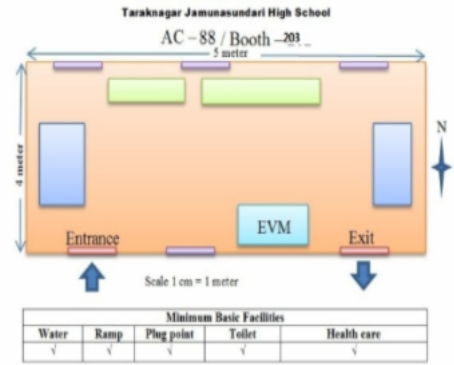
Taraknagar Jamunasundari High School

AC – 88 / Booth – 203

5 meter

4 meter

N

EVM

Entrance

Exit

Scale 1 cm = 1 meter

| Minimum Basic Facilities | | | | |
|---|---|---|---|---|
| Water | Ramp | Plug point | Toilet | Health care |
| √ | √ | √ | √ | √ |